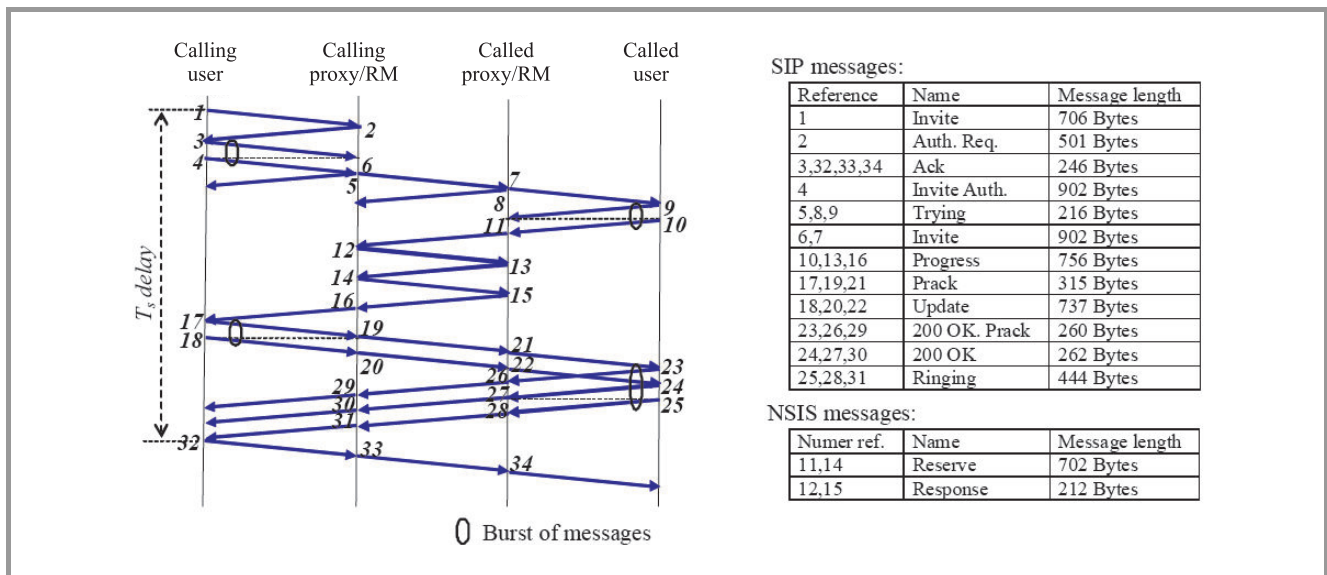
Calling user

Calling proxy/RM

Called proxy/RM

Called user

1
2
3
4
6
5
7
8
9
10
11
12
13
14
15
16
17
18
19
20
21
22
23
24
25
26
27
28
29
30
31
32
33
34

$T_s$ delay

Burst of messages

SIP messages:

| Reference | Name | Message length |
|---|---|---|
| 1 | Invite | 706 Bytes |
| 2 | Auth. Req. | 501 Bytes |
| 3,32,33,34 | Ack | 246 Bytes |
| 4 | Invite Auth. | 902 Bytes |
| 5,8,9 | Trying | 216 Bytes |
| 6,7 | Invite | 902 Bytes |
| 10,13,16 | Progress | 756 Bytes |
| 17,19,21 | Prack | 315 Bytes |
| 18,20,22 | Update | 737 Bytes |
| 23,26,29 | 200 OK. Prack | 260 Bytes |
| 24,27,30 | 200 OK | 262 Bytes |
| 25,28,31 | Ringing | 444 Bytes |

NSIS messages:

| Numer ref. | Name | Message length |
|---|---|---|
| 11,14 | Reserve | 702 Bytes |
| 12,15 | Response | 212 Bytes |